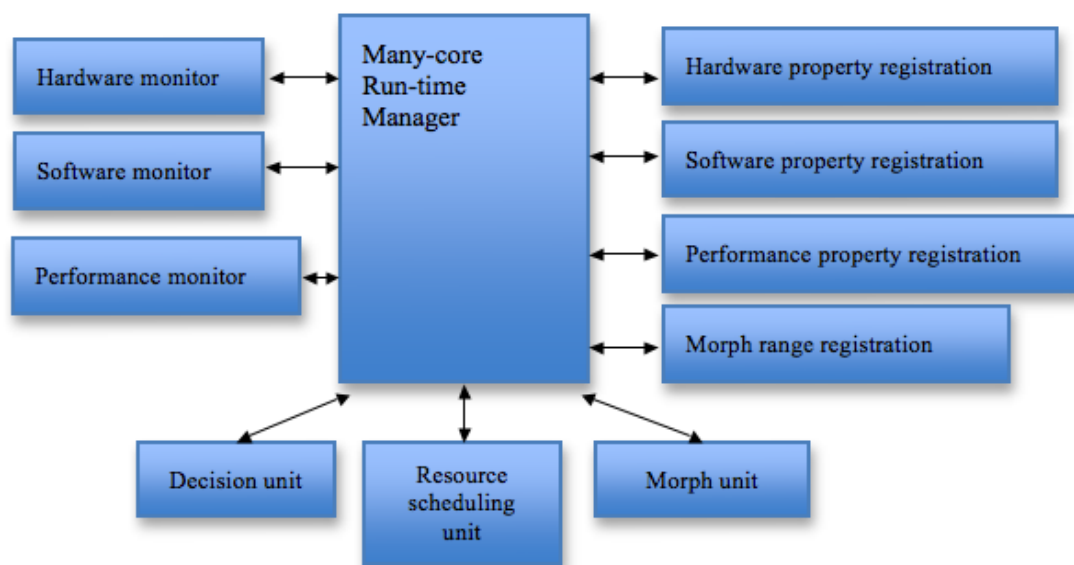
Hardware monitor

Software monitor

Performance monitor

Many-core Run-time Manager

Hardware property registration

Software property registration

Performance property registration

Morph range registration

Decision unit

Resource scheduling unit

Morph unit